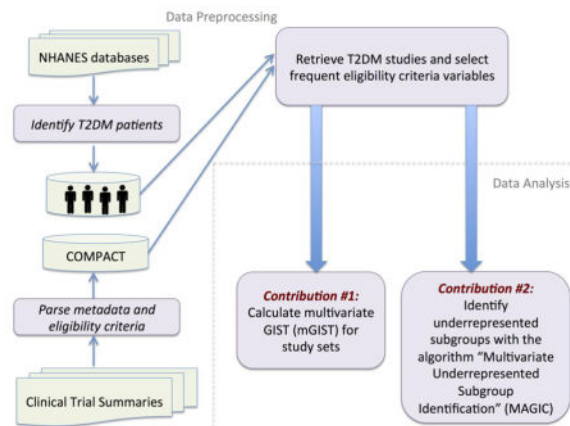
Data Preprocessing

NHANES databases

Identify T2DM patients

COMPACT

Parse metadata and eligibility criteria

Clinical Trial Summaries

Retrieve T2DM studies and select frequent eligibility criteria variables

Data Analysis

Contribution #1: Calculate multivariate GIST (mGIST) for study sets

Contribution #2: Identify underrepresented subgroups with the algorithm "Multivariate Underrepresented Subgroup Identification" (MAGIC)